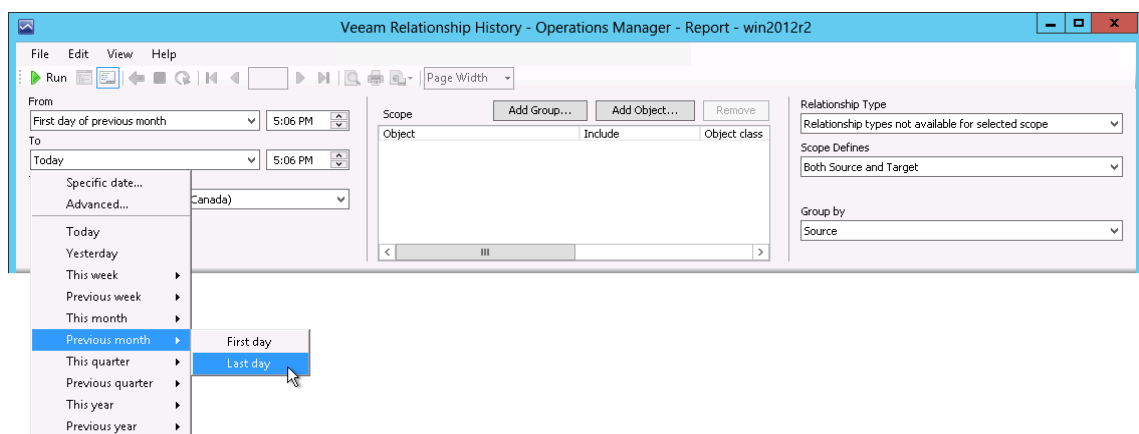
Veeam Relationship History - Operations Manager - Report - win2012r2

File Edit View Help

Run

Page Width

From

First day of previous month

5:06 PM

To

Today

5:06 PM

Canada)

Specific date...

Advanced...

Today

Yesterday

This week

Previous week

This month

Previous month

This quarter

Previous quarter

This year

Previous year

First day

Last day

Scope

Add Group...

Add Object...

Remove

| Object | Include | Object class |
|---|---|---|

Relationship Type

Relationship types not available for selected scope

Scope Defines

Both Source and Target

Group by

Source